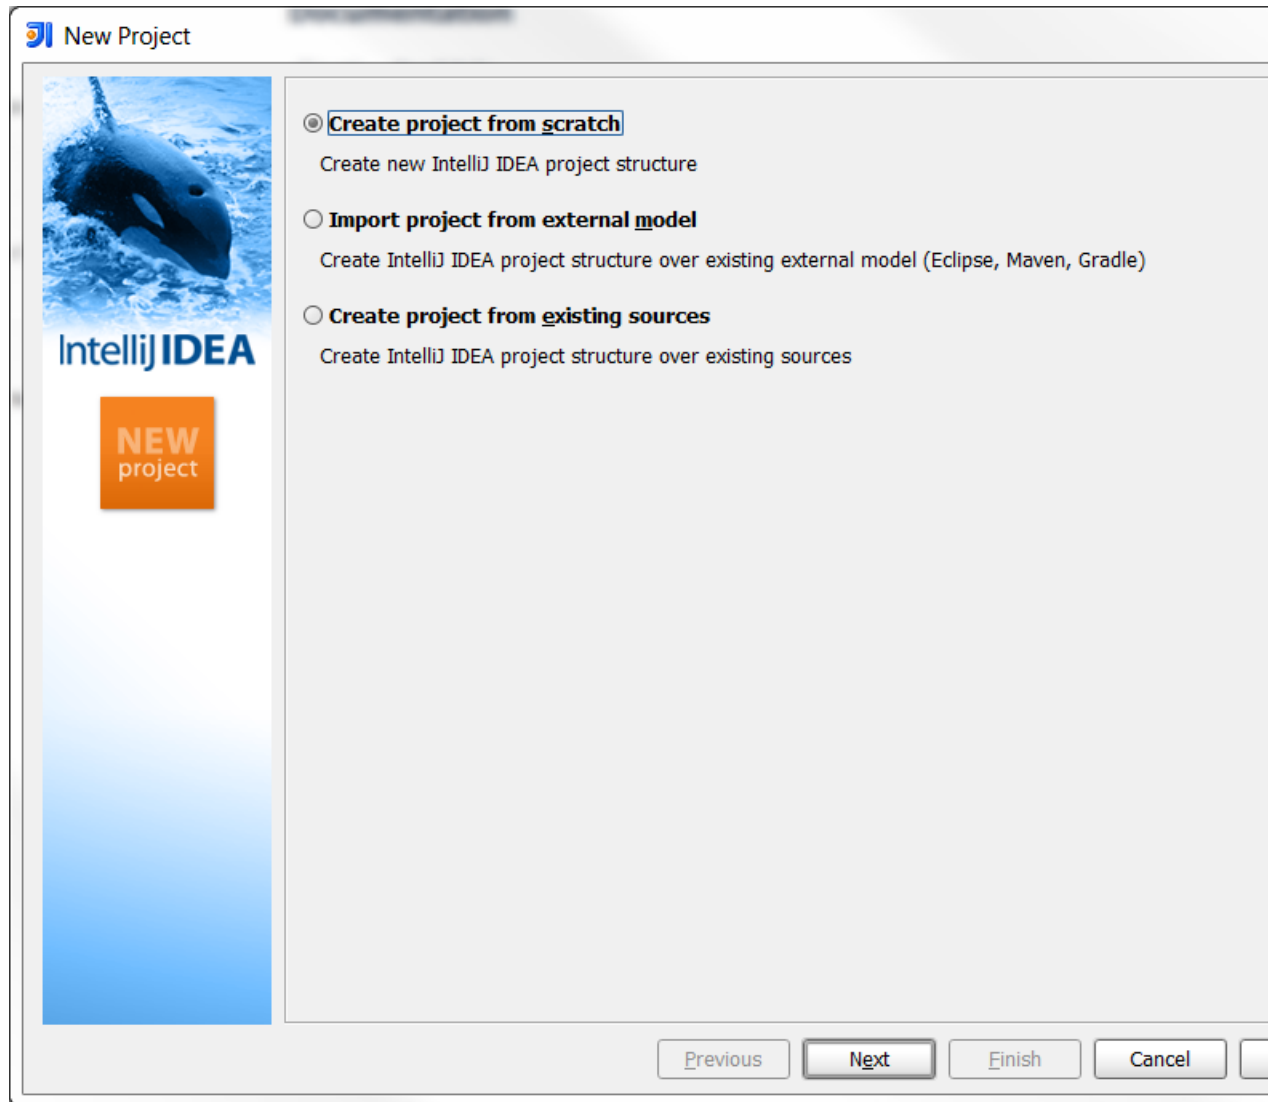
New Project

IntelliJ IDEA

NEW project

Create project from scratch

Create new IntelliJ IDEA project structure

Import project from external model

Create IntelliJ IDEA project structure over existing external model (Eclipse, Maven, Gradle)

Create project from existing sources

Create IntelliJ IDEA project structure over existing sources

Previous | Next | Finish | Cancel